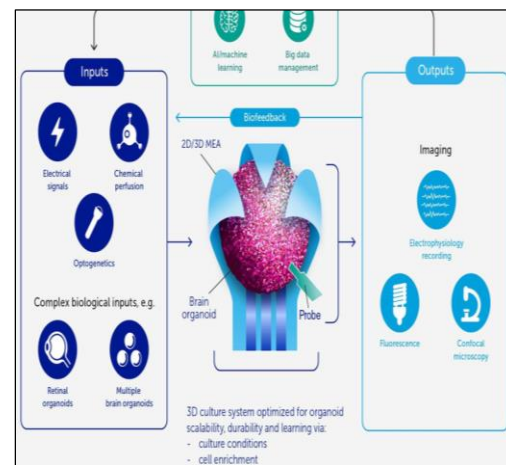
AI/machine learning

Big data management

Inputs

Outputs

Biofeedback

Electrical signals

Chemical perfusion

Optogenetics

Complex biological inputs, e.g.

Retinal organoids

Multiple brain organoids

2D/3D MEA

Brain organoid

Probe

Imaging

Electrophysiology recording

Fluorescence

Confocal microscopy

3D culture system optimized for organoid scalability, durability and learning via:
- culture conditions
- cell enrichment